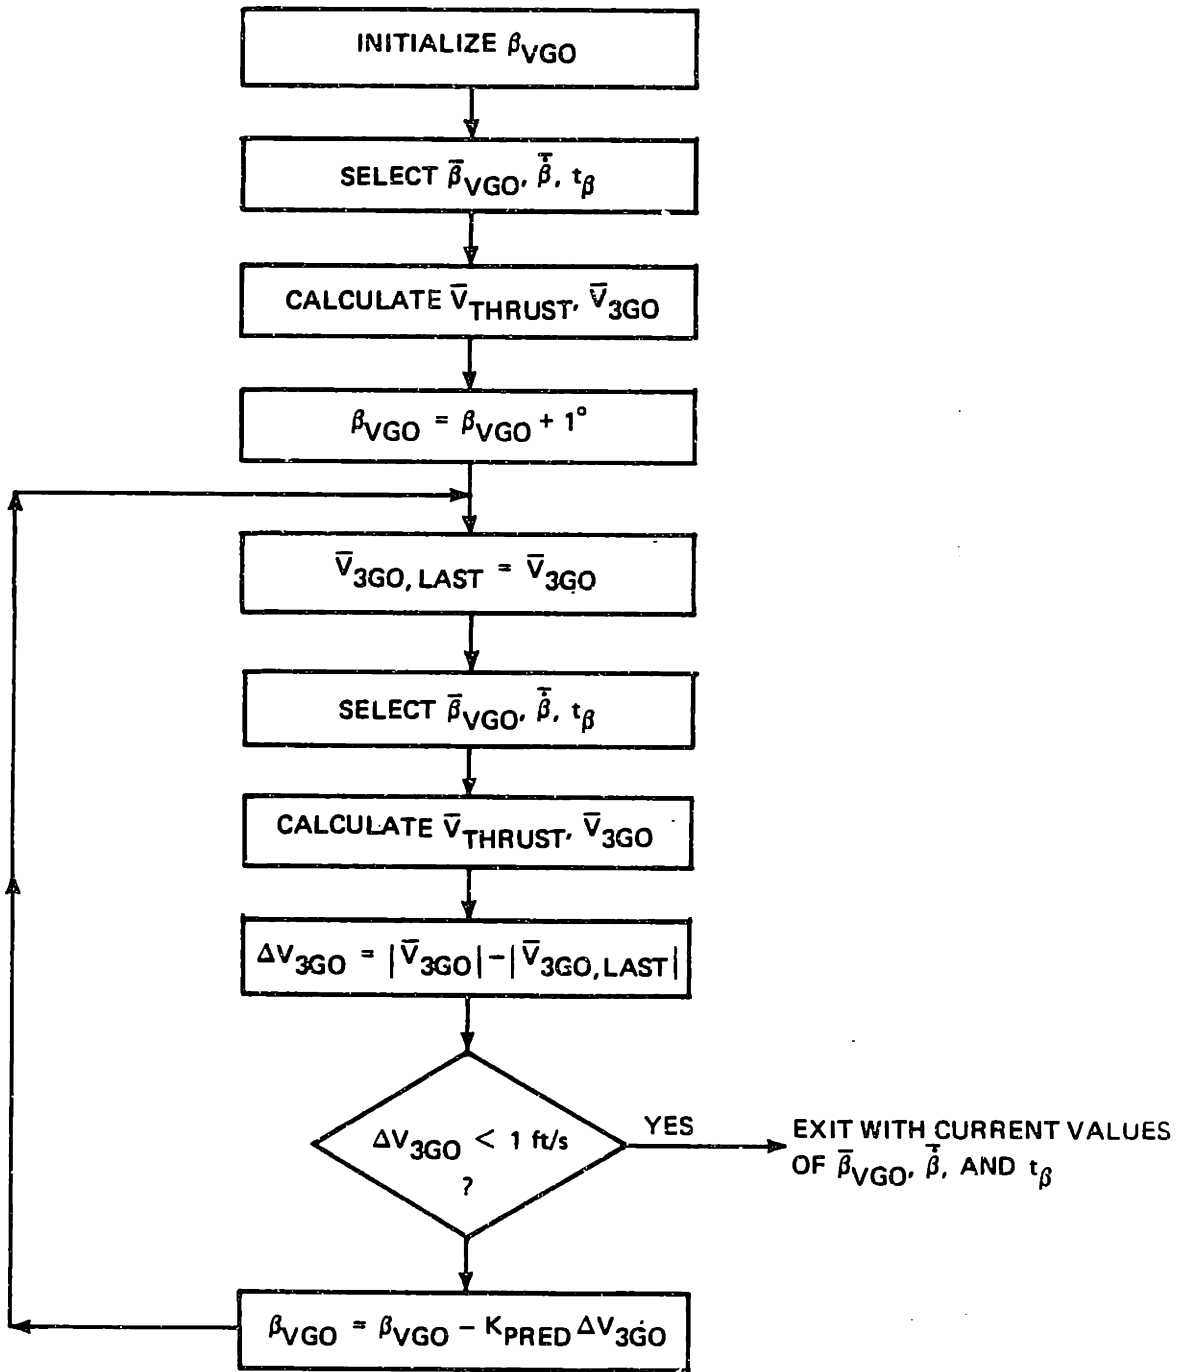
INITIALIZE $\beta_{VGO}$

SELECT $\bar{\beta}_{VGO}$, $\bar{\dot{\beta}}$, $t_\beta$

CALCULATE $\bar{V}_{THRUST}$, $\bar{V}_{3GO}$

$\beta_{VGO} = \beta_{VGO} + 1°$

$\bar{V}_{3GO, LAST} = \bar{V}_{3GO}$

SELECT $\bar{\beta}_{VGO}$, $\bar{\dot{\beta}}$, $t_\beta$

CALCULATE $\bar{V}_{THRUST}$, $\bar{V}_{3GO}$

$\Delta V_{3GO} = |\bar{V}_{3GO}| - |\bar{V}_{3GO, LAST}|$

$\Delta V_{3GO} < 1$ ft/s ?

YES

EXIT WITH CURRENT VALUES OF $\bar{\beta}_{VGO}$, $\bar{\dot{\beta}}$, AND $t_\beta$

$\beta_{VGO} = \beta_{VGO} - K_{PRED} \Delta V_{3GO}$